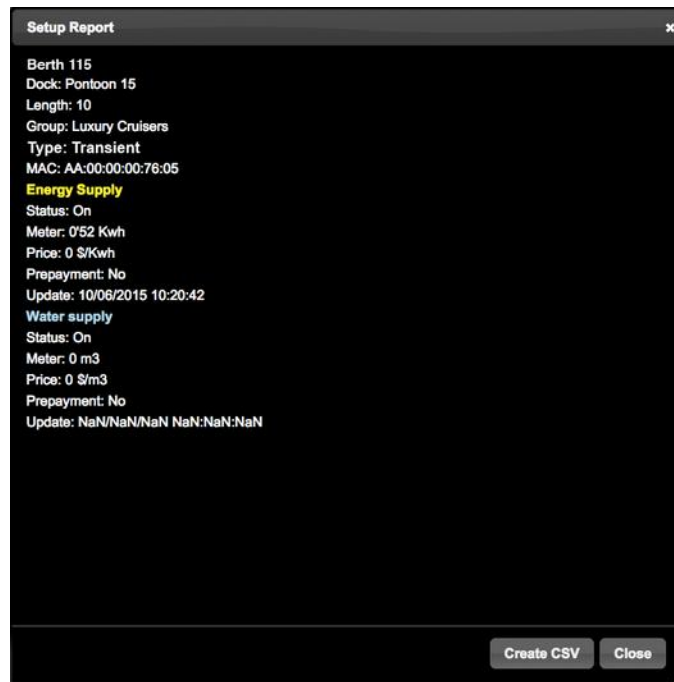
Setup Report
×

Berth 115
Dock: Pontoon 15
Length: 10
Group: Luxury Cruisers
Type: Transient
MAC: AA:00:00:00:76:05
Energy Supply
Status: On
Meter: 0'52 Kwh
Price: 0 $/Kwh
Prepayment: No
Update: 10/06/2015 10:20:42
Water supply
Status: On
Meter: 0 m3
Price: 0 $/m3
Prepayment: No
Update: NaN/NaN/NaN NaN:NaN:NaN

Create CSV
Close